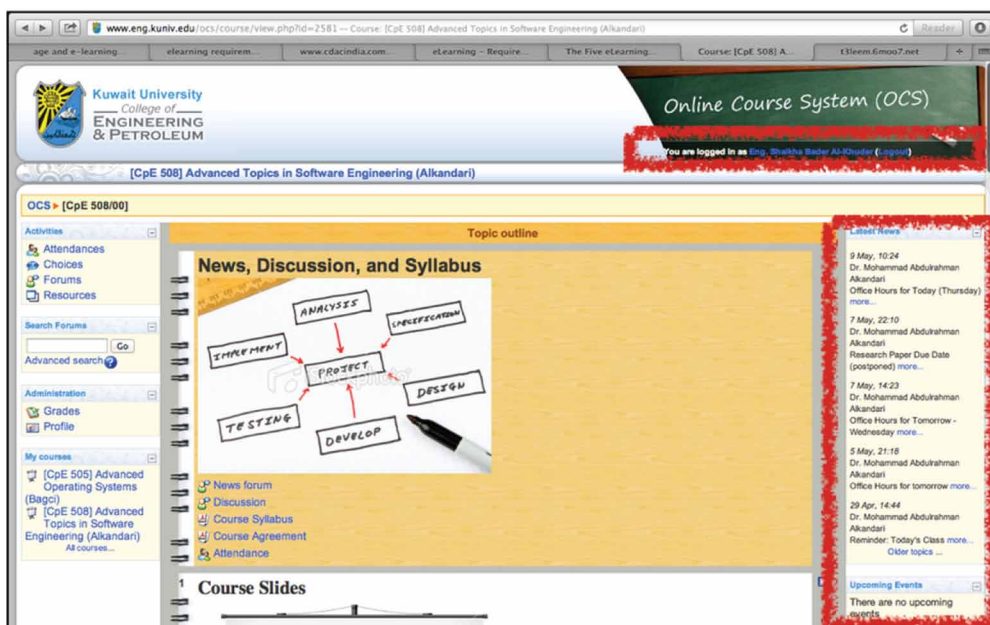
www.eng.kuniv.edu/ocs/course/view.php?id=2581 — Course: [CpE 508] Advanced Topics in Software Engineering (Alkandari)

Reader

age and e-learning... | elearning requirem... | www.cdacindia.com... | eLearning – Require... | The Five eLearning... | Course: [CpE 508] A... | t3leem.6mo07.net

Kuwait University
College of
ENGINEERING
& PETROLEUM

Online Course System (OCS)

You are logged in as Eng. Shaikha Bader Al-Khuder (Logout)

[CpE 508] Advanced Topics in Software Engineering (Alkandari)

OCS ▸ [CpE 508/00]

Activities
Attendances
Choices
Forums
Resources

Search Forums
Go
Advanced search

Administration
Grades
Profile

My courses
[CpE 505] Advanced Operating Systems (Bagci)
[CpE 508] Advanced Topics in Software Engineering (Alkandari)
All courses...

Topic outline

News, Discussion, and Syllabus

ANALYSIS
SPECIFICATION
IMPLEMENT
PROJECT
DESIGN
TESTING
DEVELOP

News forum
Discussion
Course Syllabus
Course Agreement
Attendance

1 Course Slides

Latest News
9 May, 10:24
Dr. Mohammad Abdulrahman Alkandari
Office Hours for Today (Thursday) more...
7 May, 22:10
Dr. Mohammad Abdulrahman Alkandari
Research Paper Due Date (postponed) more...
7 May, 14:23
Dr. Mohammad Abdulrahman Alkandari
Office Hours for Tomorrow - Wednesday more...
5 May, 21:18
Dr. Mohammad Abdulrahman Alkandari
Office Hours for tomorrow more...
29 Apr, 14:44
Dr. Mohammad Abdulrahman Alkandari
Reminder: Today's Class more...
Older topics ...

Upcoming Events
There are no upcoming events